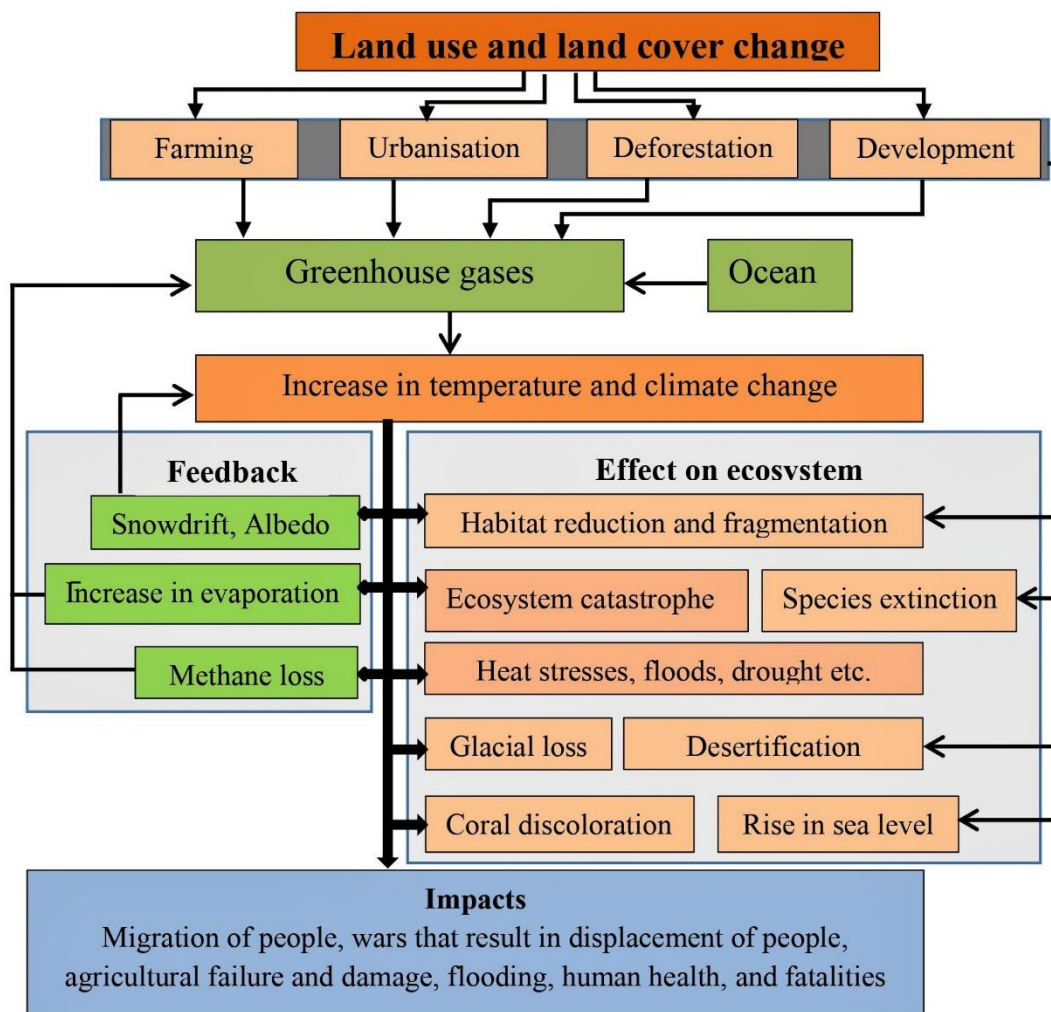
Land use and land cover change

Farming

Urbanisation

Deforestation

Development

Greenhouse gases

Ocean

Increase in temperature and climate change

Feedback

Snowdrift, Albedo

Increase in evaporation

Methane loss

Effect on ecosvstem

Habitat reduction and fragmentation

Ecosystem catastrophe

Species extinction

Heat stresses, floods, drought etc.

Glacial loss

Desertification

Coral discoloration

Rise in sea level

Impacts

Migration of people, wars that result in displacement of people, agricultural failure and damage, flooding, human health, and fatalities